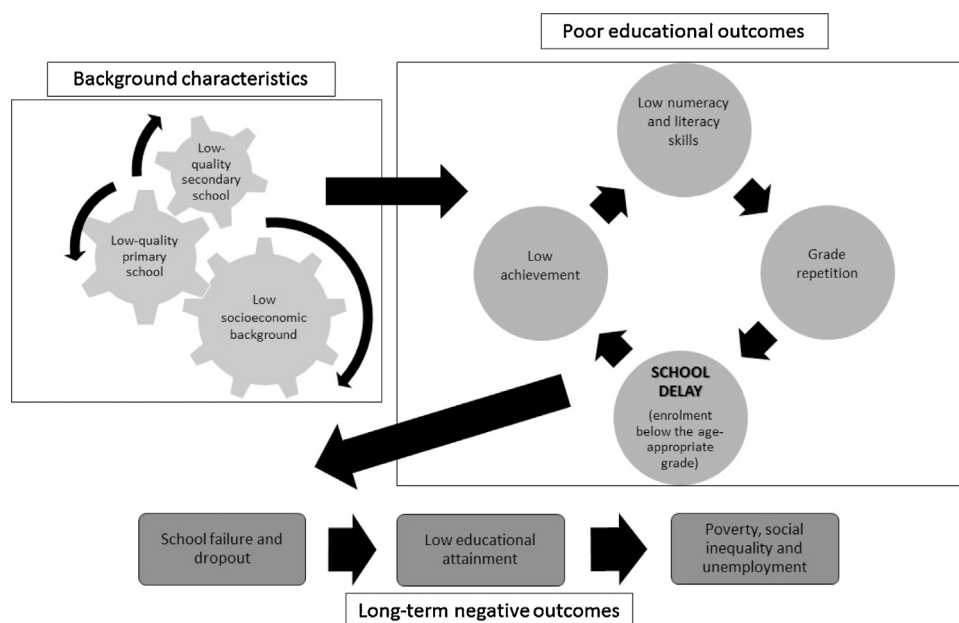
Poor educational outcomes

Background characteristics

Low-quality secondary school

Low-quality primary school

Low socioeconomic background

Low numeracy and literacy skills

Grade repetition

SCHOOL DELAY

(enrolment below the age-appropriate grade)

Low achievement

School failure and dropout

Low educational attainment

Poverty, social inequality and unemployment

Long-term negative outcomes